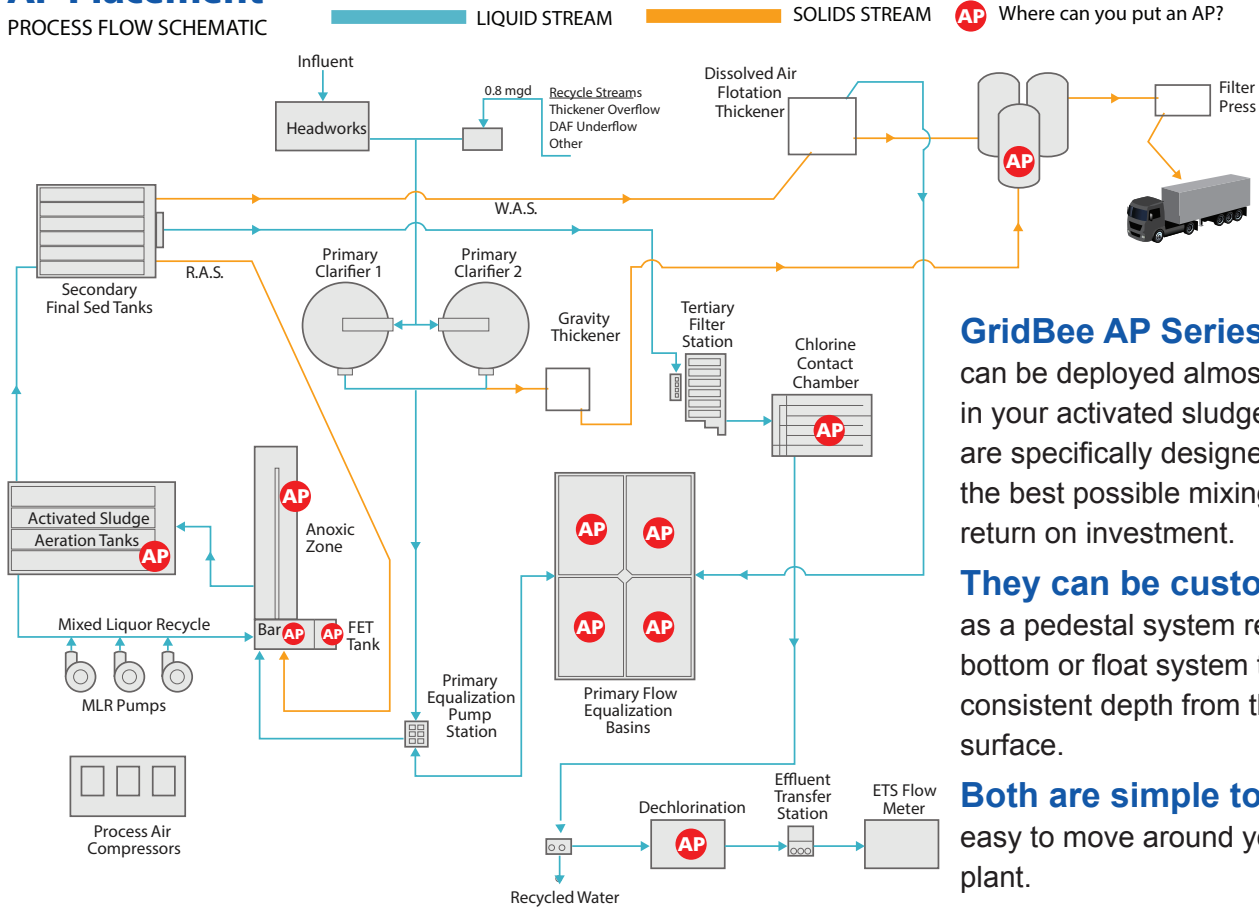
AP Placement
PROCESS FLOW SCHEMATIC

LIQUID STREAM
SOLIDS STREAM
AP Where can you put an AP?

Influent
Headworks
0.8 mgd
Recycle Streams
Thickener Overflow
DAF Underflow
Other
Dissolved Air Flotation Thickener
AP
Filter Press
Secondary Final Sed Tanks
W.A.S.
R.A.S.
Primary Clarifier 1
Primary Clarifier 2
Gravity Thickener
Tertiary Filter Station
Chlorine Contact Chamber
AP
Activated Sludge
Aeration Tanks
AP
AP
Anoxic Zone
AP
AP
AP
AP
Mixed Liquor Recycle
Bar AP
AP FET Tank
MLR Pumps
Primary Equalization Pump Station
Primary Flow Equalization Basins
Process Air Compressors
Dechlorination
AP
Effluent Transfer Station
ETS Flow Meter
Recycled Water

GridBee AP Series
can be deployed almos
in your activated sludge
are specifically designe
the best possible mixing
return on investment.

They can be custo
as a pedestal system re
bottom or float system f
consistent depth from th
surface.

Both are simple to
easy to move around yo
plant.